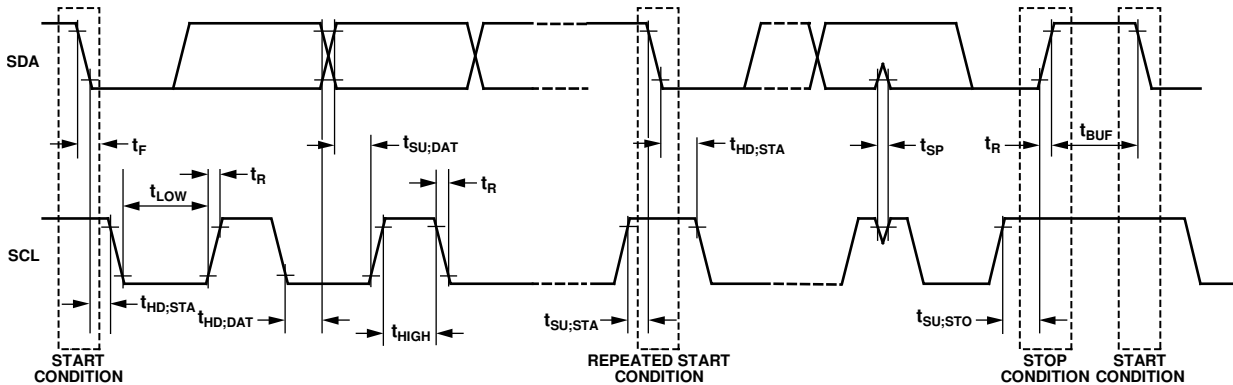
SDA

$t_F$

$t_{LOW}$

$t_R$

$t_{SU;DAT}$

$t_R$

$t_{HD;STA}$

$t_{SP}$

$t_R$

$t_{BUF}$

SCL

$t_{HD;STA}$

$t_{HD;DAT}$

$t_{HIGH}$

$t_{SU;STA}$

$t_{SU;STO}$

START CONDITION

REPEATED START CONDITION

STOP CONDITION

START CONDITION